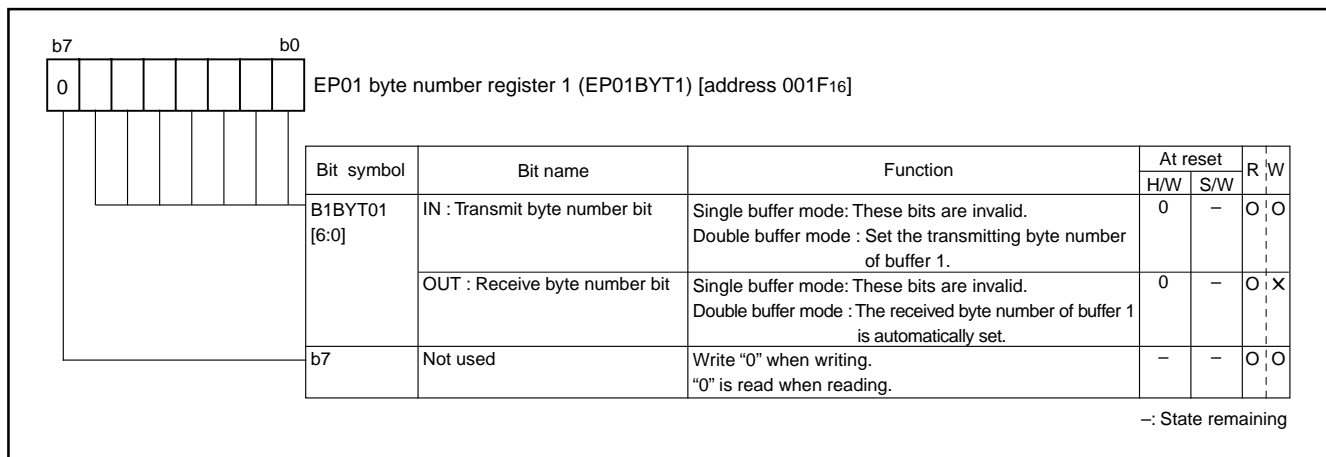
b7 b0

0

EP01 byte number register 1 (EP01BYT1) [address 001F$_{16}$]

| Bit symbol | Bit name | Function | At reset H/W | At reset S/W | R | W |
|---|---|---|---|---|---|---|
| B1BYT01 [6:0] | IN : Transmit byte number bit | Single buffer mode: These bits are invalid. Double buffer mode : Set the transmitting byte number of buffer 1. | 0 | – | O | O |
| | OUT : Receive byte number bit | Single buffer mode: These bits are invalid. Double buffer mode : The received byte number of buffer 1 is automatically set. | 0 | – | O | X |
| b7 | Not used | Write "0" when writing. "0" is read when reading. | – | – | O | O |

–: State remaining